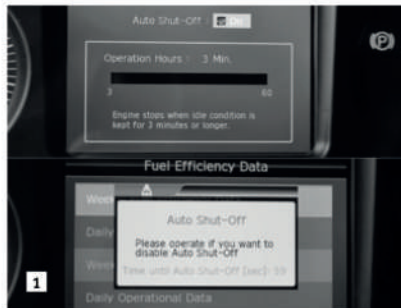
Auto Shut-Off : On

Operation Hours : 3 Min.

3

60

Engine stops when idle condition is kept for 3 minutes or longer.

Fuel Efficiency Data

Week

Daily

Week

Auto Shut-Off

Please operate if you want to disable Auto Shut-Off

Time until Auto Shut-Off [sec]: 59

Daily Operational Data

1